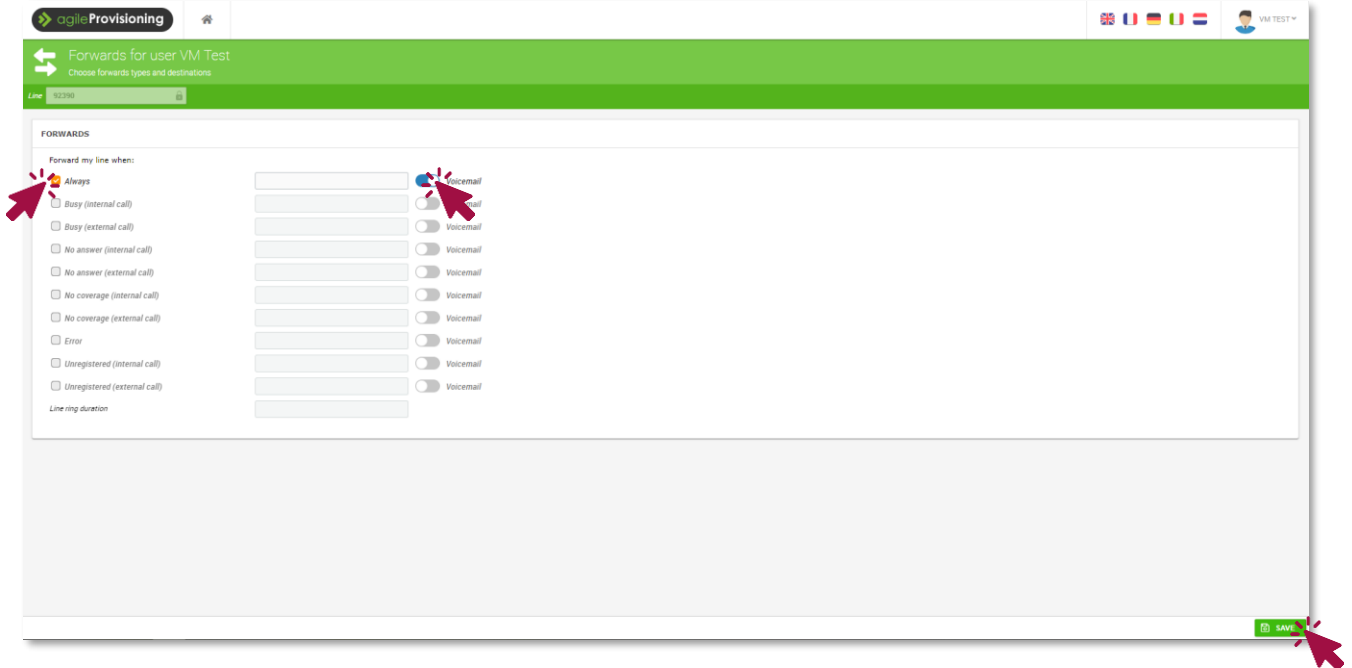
agileProvisioning

VM TEST

Forwards for user VM Test
Choose forwards types and destinations

Line 92390

FORWARDS

Forward my line when:

Always Voicemail
Busy (internal call) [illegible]
Busy (external call) Voicemail
No answer (internal call) Voicemail
No answer (external call) Voicemail
No coverage (internal call) Voicemail
No coverage (external call) Voicemail
Error Voicemail
Unregistered (internal call) Voicemail
Unregistered (external call) Voicemail
Line ring duration

SAVE